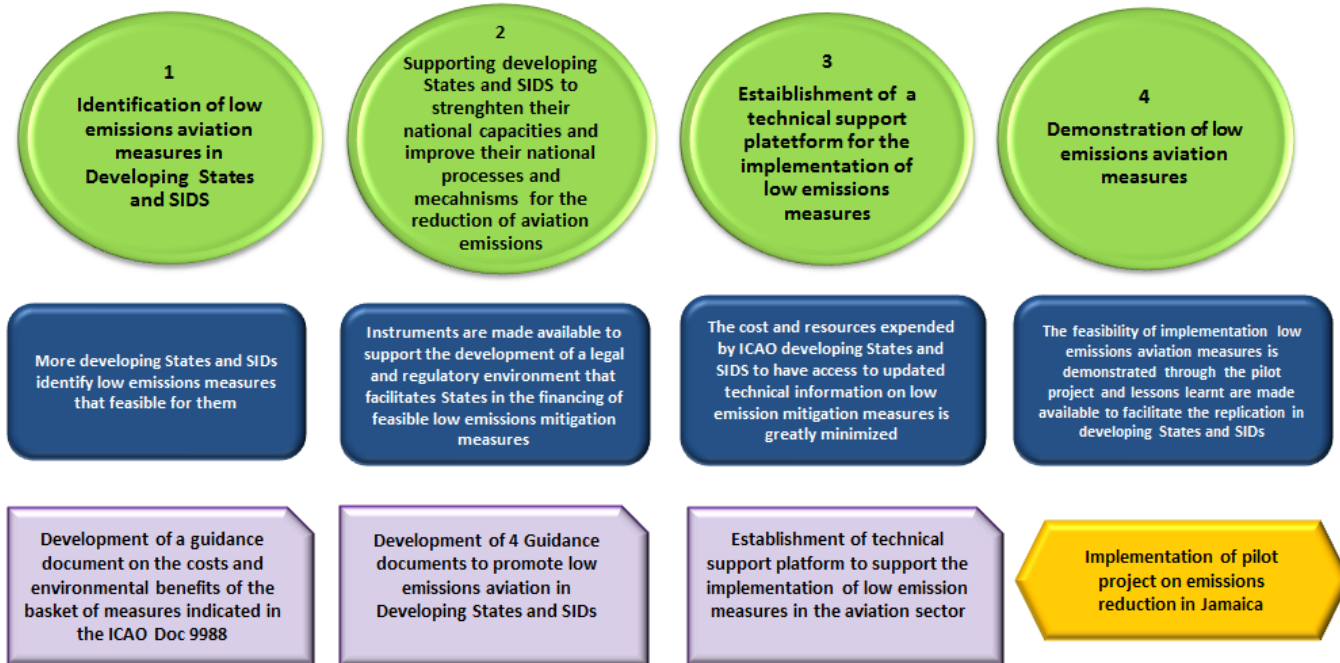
1
Identification of low emissions aviation measures in Developing States and SIDS

2
Supporting developing States and SIDS to strenghten their national capacities and improve their national processes and mecahnisms for the reduction of aviation emissions

3
Estaiblishment of a technical support platetform for the implementation of low emissions measures

4
Demonstration of low emissions aviation measures

More developing States and SIDs identify low emissions measures that feasible for them

Instruments are made available to support the development of a legal and regulatory environment that facilitates States in the financing of feasible low emissions mitigation measures

The cost and resources expended by ICAO developing States and SIDS to have access to updated technical information on low emission mitigation measures is greatly minimized

The feasibility of implementation low emissions aviation measures is demonstrated through the pilot project and lessons learnt are made available to facilitate the replication in developing States and SIDs

Development of a guidance document on the costs and environmental benefits of the basket of measures indicated in the ICAO Doc 9988

Development of 4 Guidance documents to promote low emissions aviation in Developing States and SIDs

Establishment of technical support platform to support the implementation of low emission measures in the aviation sector

Implementation of pilot project on emissions reduction in Jamaica